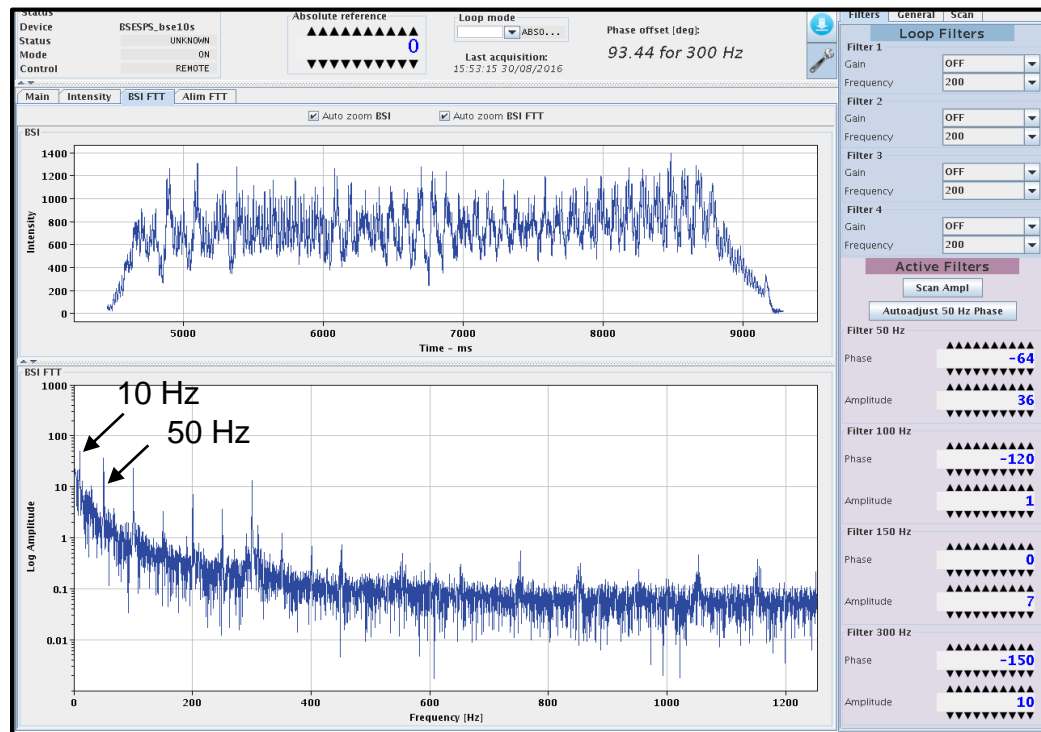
Status
Device BSESPS_bse10s
Status UNKNOWN
Mode ON
Control REMOTE

Absolute reference
▲▲▲▲▲▲▲▲▲▲
0
▼▼▼▼▼▼▼▼▼▼

Loop mode
ABSO...
Last acquisition:
15:53:15 30/08/2016

Phase offset [deg]:
93.44 for 300 Hz

Main | Intensity | BSI FTT | Alim FTT

Auto zoom BSI
Auto zoom BSI FTT

BSI
1400
1200
1000
800
600
400
200
0
Intensity
5000 6000 7000 8000 9000
Time - ms

BSI FTT
1000
100
10
1
0.1
0.01
Log Amplitude
10 Hz
50 Hz
0 200 400 600 800 1000 1200
Frequency [Hz]

Filters | General | Scan
Loop Filters
Filter 1
Gain OFF
Frequency 200
Filter 2
Gain OFF
Frequency 200
Filter 3
Gain OFF
Frequency 200
Filter 4
Gain OFF
Frequency 200
Active Filters
Scan Ampl
Autoadjust 50 Hz Phase
Filter 50 Hz
Phase -64
Amplitude 36
Filter 100 Hz
Phase -120
Amplitude 1
Filter 150 Hz
Phase 0
Amplitude 7
Filter 300 Hz
Phase -150
Amplitude 10